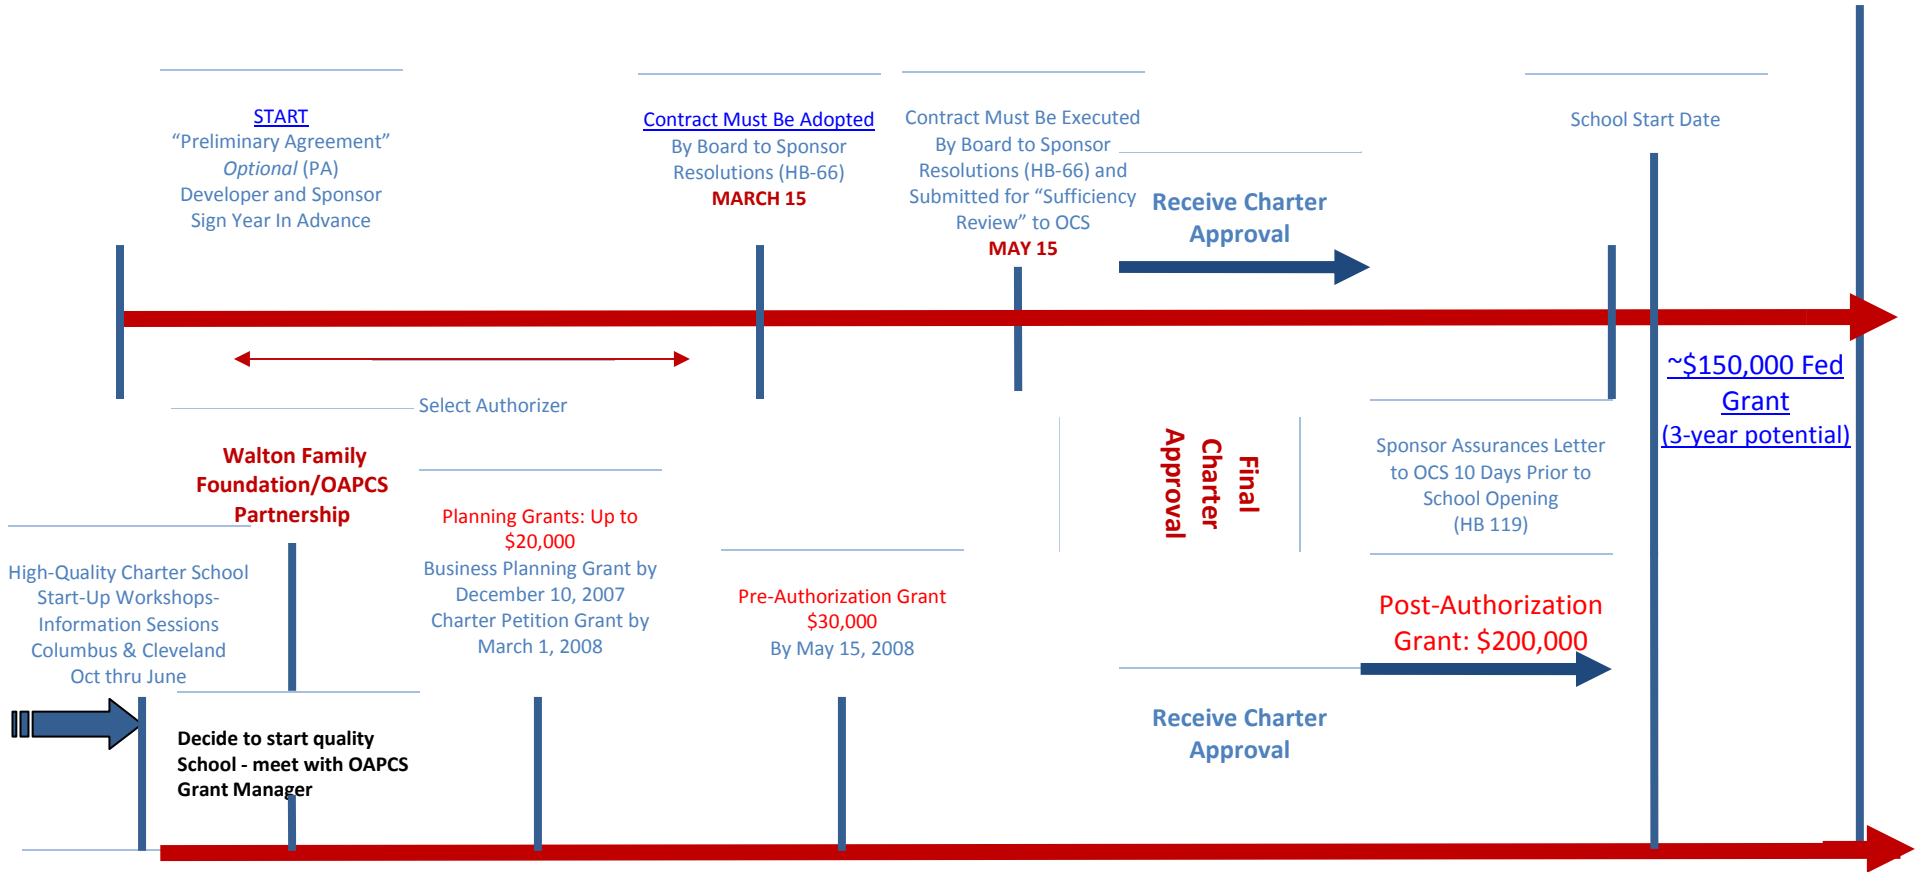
START
“Preliminary Agreement”
*Optional* (PA)
Developer and Sponsor
Sign Year In Advance

Contract Must Be Adopted
By Board to Sponsor
Resolutions (HB-66)
MARCH 15

Contract Must Be Executed
By Board to Sponsor
Resolutions (HB-66) and
Submitted for “Sufficiency
Review” to OCS
MAY 15

Receive Charter
Approval

School Start Date

~$150,000 Fed
Grant
(3-year potential)

Select Authorizer

Walton Family
Foundation/OAPCS
Partnership

Final
Charter
Approval

Sponsor Assurances Letter
to OCS 10 Days Prior to
School Opening
(HB 119)

High-Quality Charter School
Start-Up Workshops-
Information Sessions
Columbus & Cleveland
Oct thru June

Planning Grants: Up to
$20,000
Business Planning Grant by
December 10, 2007
Charter Petition Grant by
March 1, 2008

Pre-Authorization Grant
$30,000
By May 15, 2008

Post-Authorization
Grant: $200,000

Decide to start quality
School - meet with OAPCS
Grant Manager

Receive Charter
Approval